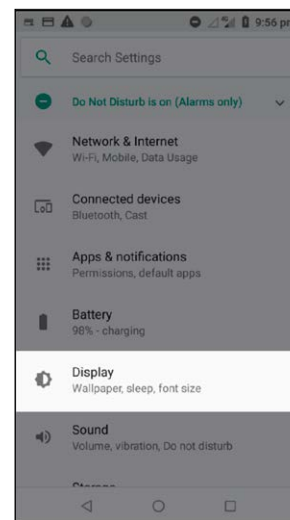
9:56 pı

Search Settings

Do Not Disturb is on (Alarms only)

Network & Internet
Wi-Fi, Mobile, Data Usage

Connected devices
Bluetooth, Cast

Apps & notifications
Permissions, default apps

Battery
98% - charging

Display
Wallpaper, sleep, font size

Sound
Volume, vibration, Do not disturb

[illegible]